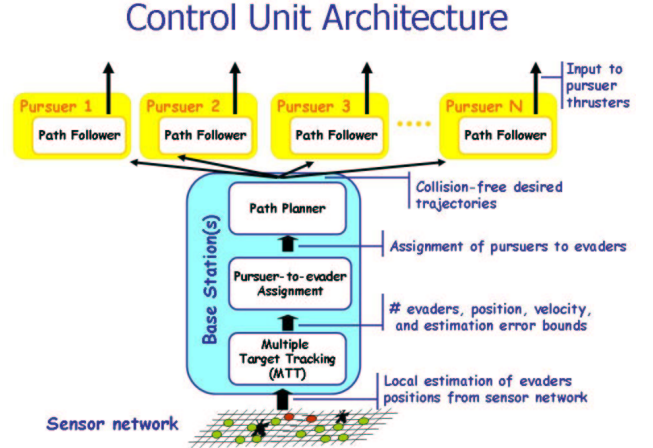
Control Unit Architecture

Input to pursuer thrusters

Pursuer 1
Path Follower

Pursuer 2
Path Follower

Pursuer 3
Path Follower

.....

Pursuer N
Path Follower

Collision-free desired trajectories

Base Station(s)

Path Planner

Assignment of pursuers to evaders

Pursuer-to-evader Assignment

# evaders, position, velocity, and estimation error bounds

Multiple Target Tracking (MTT)

Local estimation of evaders positions from sensor network

Sensor network